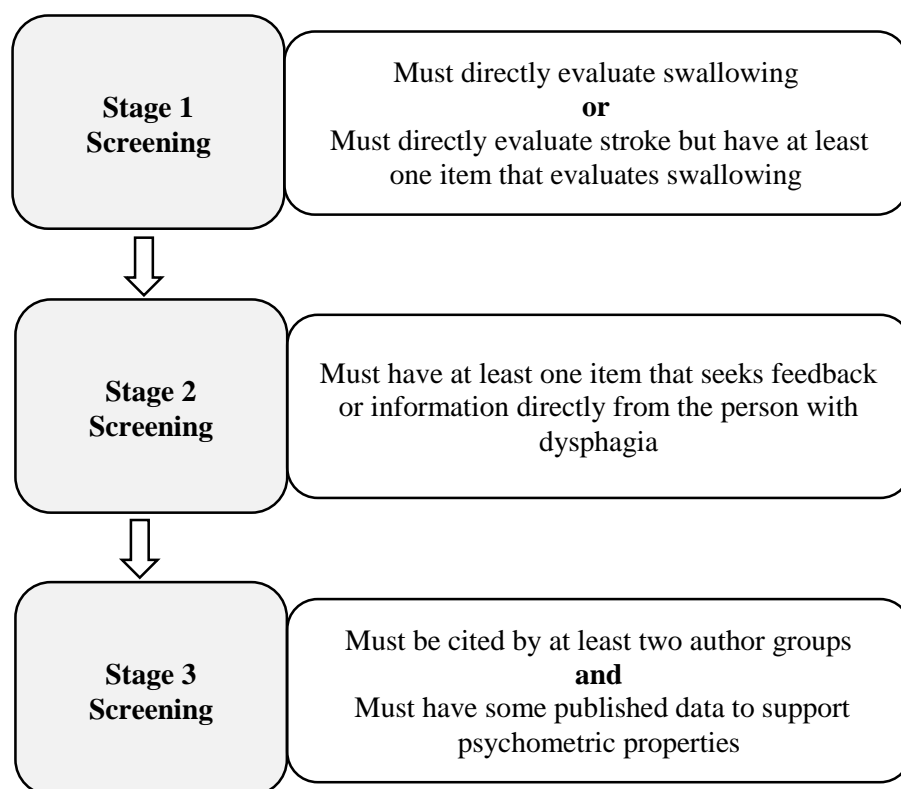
**Stage 1 Screening**

Must directly evaluate swallowing
**or**
Must directly evaluate stroke but have at least one item that evaluates swallowing

**Stage 2 Screening**

Must have at least one item that seeks feedback or information directly from the person with dysphagia

**Stage 3 Screening**

Must be cited by at least two author groups
**and**
Must have some published data to support psychometric properties